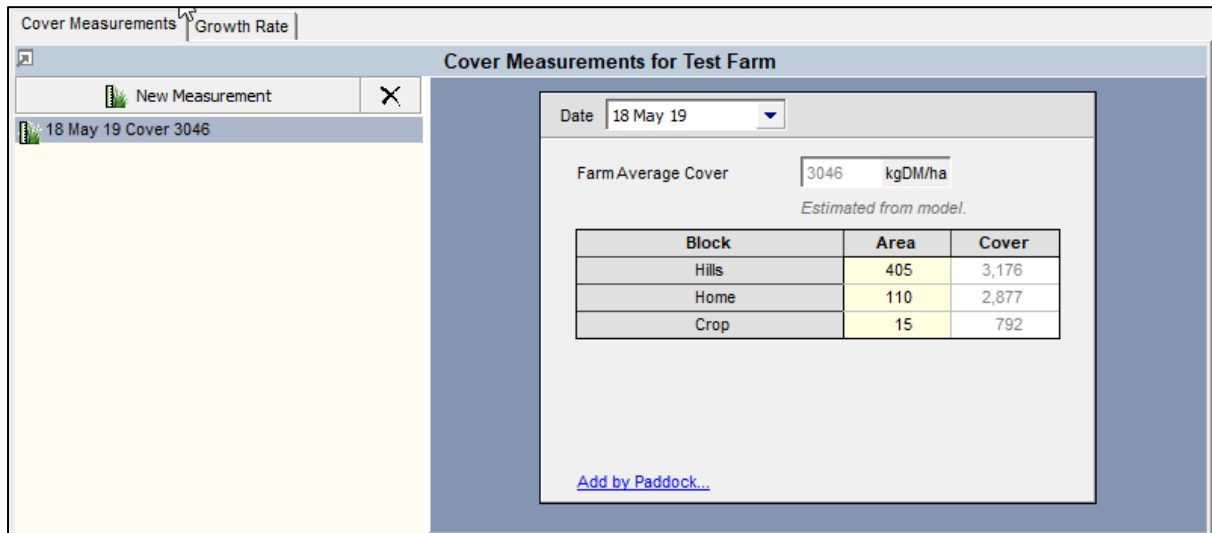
Cover Measurements | Growth Rate

Cover Measurements for Test Farm

New Measurement ✕

18 May 19 Cover 3046

Date 18 May 19

Farm Average Cover 3046 kgDM/ha

Estimated from model.

| Block | Area | Cover |
|---|---|---|
| Hills | 405 | 3,176 |
| Home | 110 | 2,877 |
| Crop | 15 | 792 |

Add by Paddock...